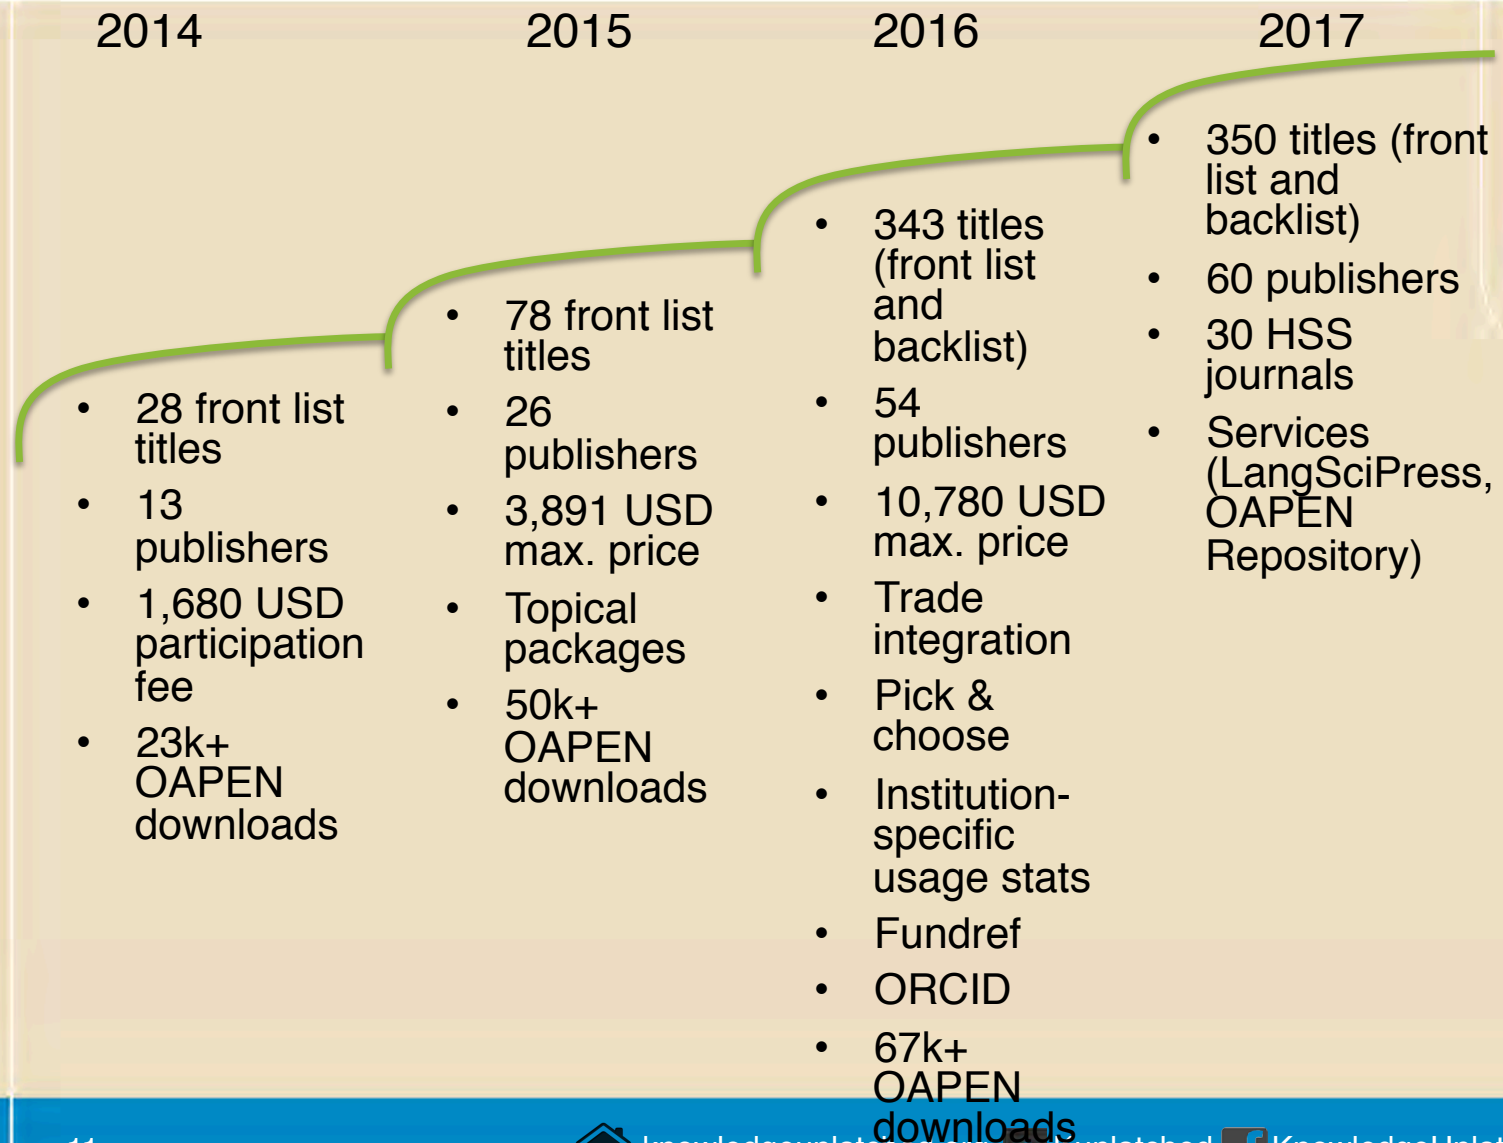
2014

2015

2016

2017

- 28 front list titles
- 13 publishers
- 1,680 USD participation fee
- 23k+ OAPEN downloads

- 78 front list titles
- 26 publishers
- 3,891 USD max. price
- Topical packages
- 50k+ OAPEN downloads

- 343 titles (front list and backlist)
- 54 publishers
- 10,780 USD max. price
- Trade integration
- Pick & choose
- Institution-specific usage stats
- Fundref
- ORCID
- 67k+ OAPEN downloads

- 350 titles (front list and backlist)
- 60 publishers
- 30 HSS journals
- Services (LangSciPress, OAPEN Repository)

11 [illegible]